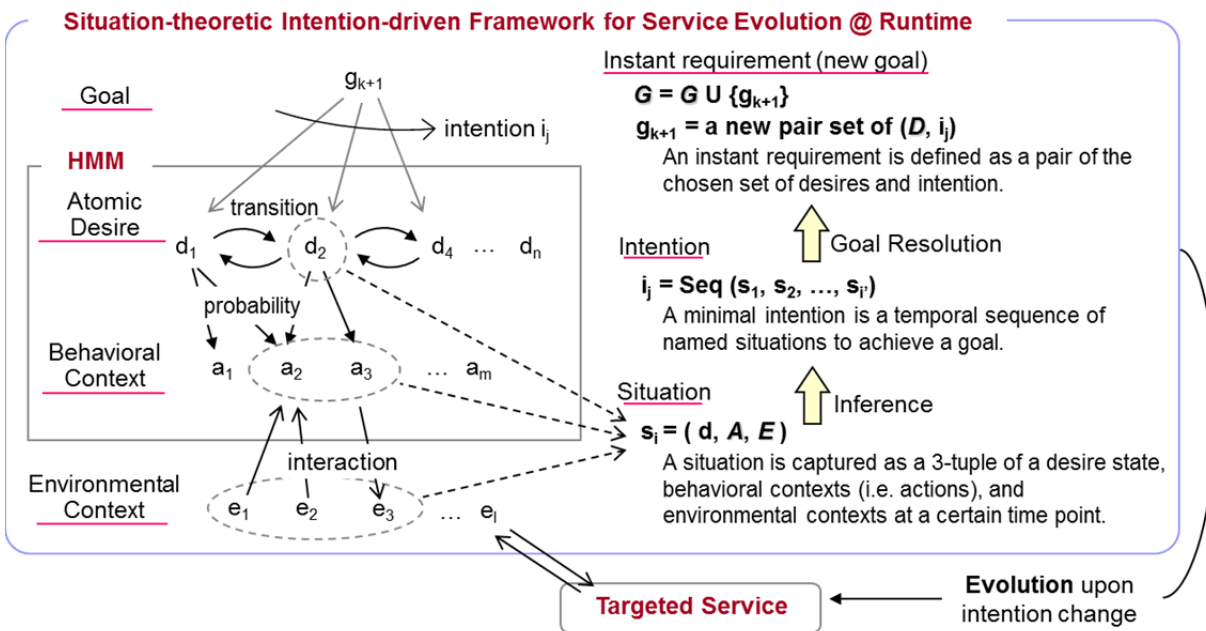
Situation-theoretic Intention-driven Framework for Service Evolution @ Runtime

Goal

$g_{k+1}$

intention $i_j$

HMM

Atomic Desire

transition

$d_1$ $d_2$ $d_4$ … $d_n$

probability

Behavioral Context

$a_1$ $a_2$ $a_3$ … $a_m$

interaction

Environmental Context

$e_1$ $e_2$ $e_3$ … $e_l$

Instant requirement (new goal)

$G = G \cup \{g_{k+1}\}$

$g_{k+1}$ = a new pair set of ($D$, $i_j$)

An instant requirement is defined as a pair of the chosen set of desires and intention.

Goal Resolution

Intention

$i_j$ = Seq ($s_1$, $s_2$, …, $s_{i'}$)

A minimal intention is a temporal sequence of named situations to achieve a goal.

Inference

Situation

$s_i$ = ( d, $A$, $E$ )

A situation is captured as a 3-tuple of a desire state, behavioral contexts (i.e. actions), and environmental contexts at a certain time point.

Targeted Service

Evolution upon intention change